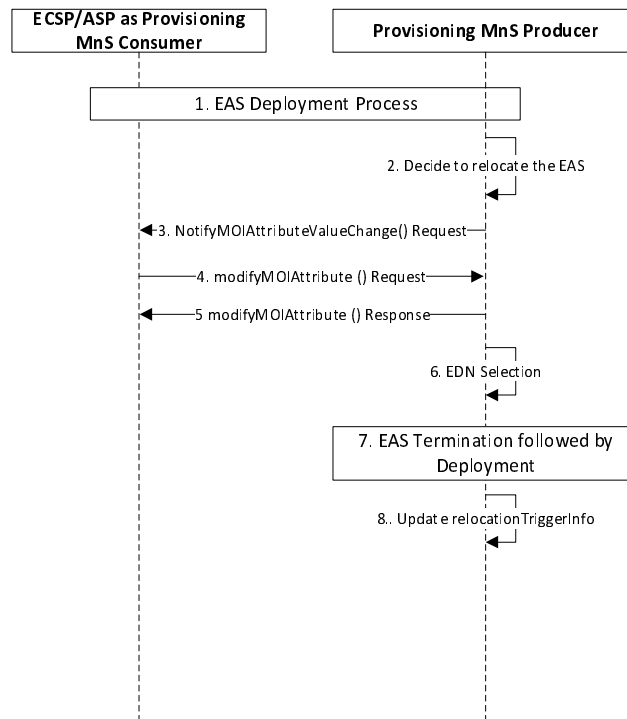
ECSP/ASP as Provisioning MnS Consumer

Provisioning MnS Producer

1. EAS Deployment Process

2. Decide to relocate the EAS

3. NotifyMOIAttributeValueChange() Request

4. modifyMOIAttribute () Request

5 modifyMOIAttribute () Response

6. EDN Selection

7. EAS Termination followed by Deployment

8.. Update relocationTriggerInfo